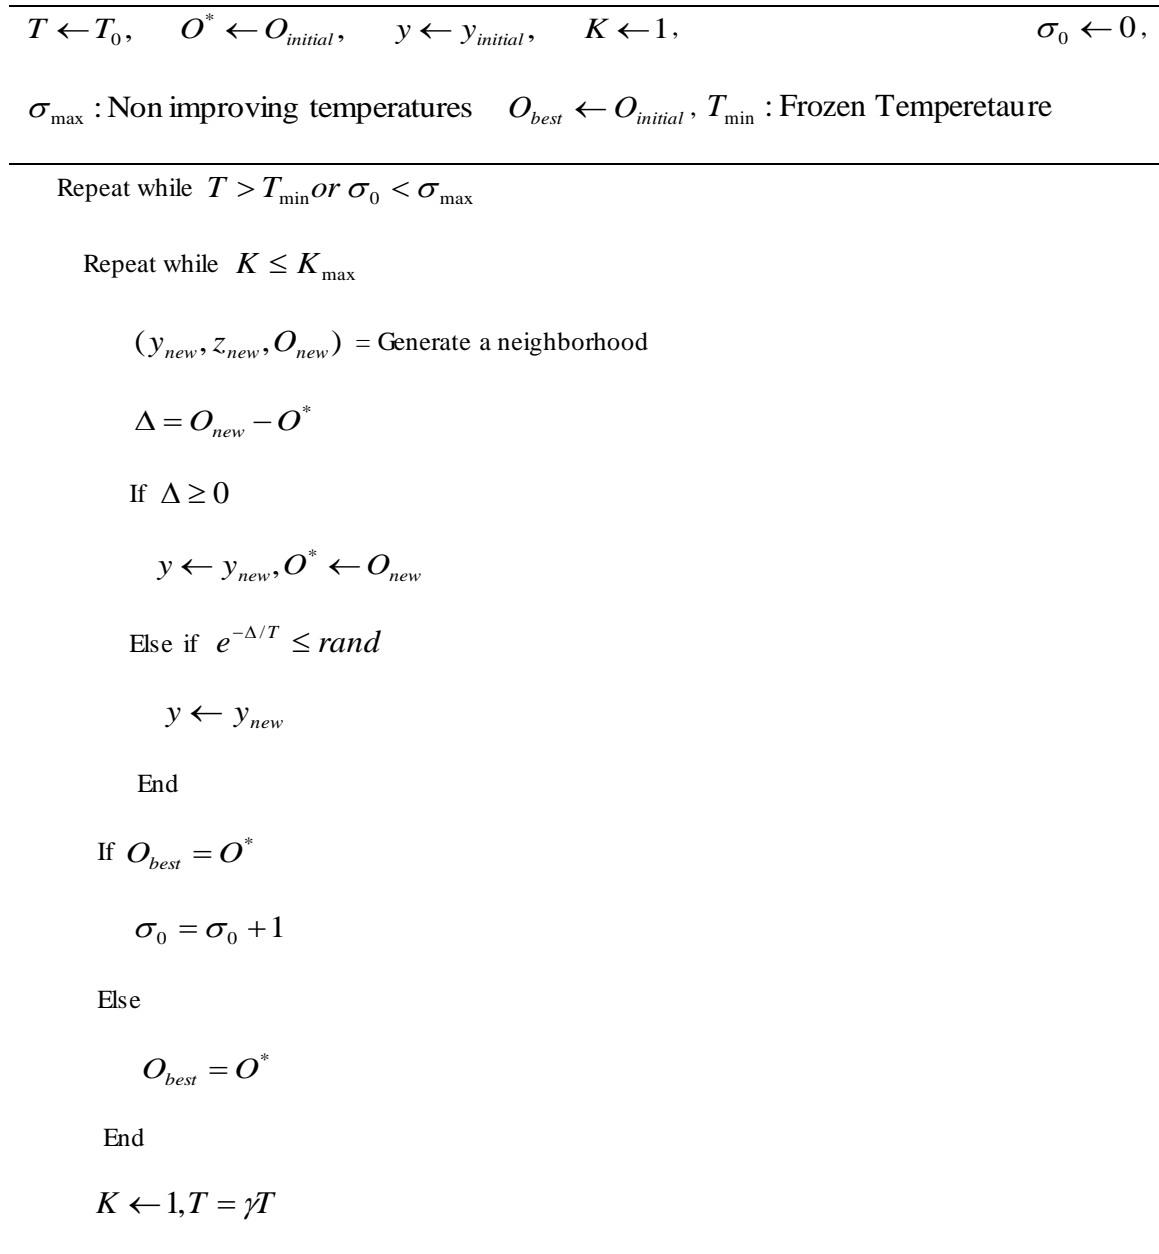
$T \leftarrow T_0$, $O^* \leftarrow O_{initial}$, $y \leftarrow y_{initial}$, $K \leftarrow 1$, $\sigma_0 \leftarrow 0$,

$\sigma_{\max}$ : Non improving temperatures $O_{best} \leftarrow O_{initial}$, $T_{\min}$ : Frozen Temperetaure

Repeat while $T > T_{\min} or\ \sigma_0 < \sigma_{\max}$

Repeat while $K \leq K_{\max}$

$(y_{new}, z_{new}, O_{new})$ = Generate a neighborhood

$\Delta = O_{new} - O^*$

If $\Delta \geq 0$

$y \leftarrow y_{new}, O^* \leftarrow O_{new}$

Else if $e^{-\Delta/T} \leq rand$

$y \leftarrow y_{new}$

End

If $O_{best} = O^*$

$\sigma_0 = \sigma_0 + 1$

Else

$O_{best} = O^*$

End

$K \leftarrow 1, T = \gamma T$